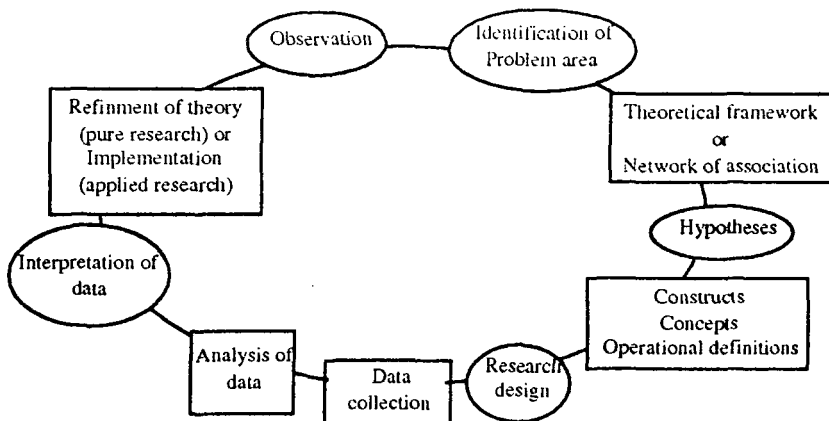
Observation

Identification of Problem area

Theoretical framework
or
Network of association

Hypotheses

Constructs
Concepts
Operational definitions

Research design

Data collection

Analysis of data

Interpretation of data

Refinment of theory (pure research) or Implementation (applied research)